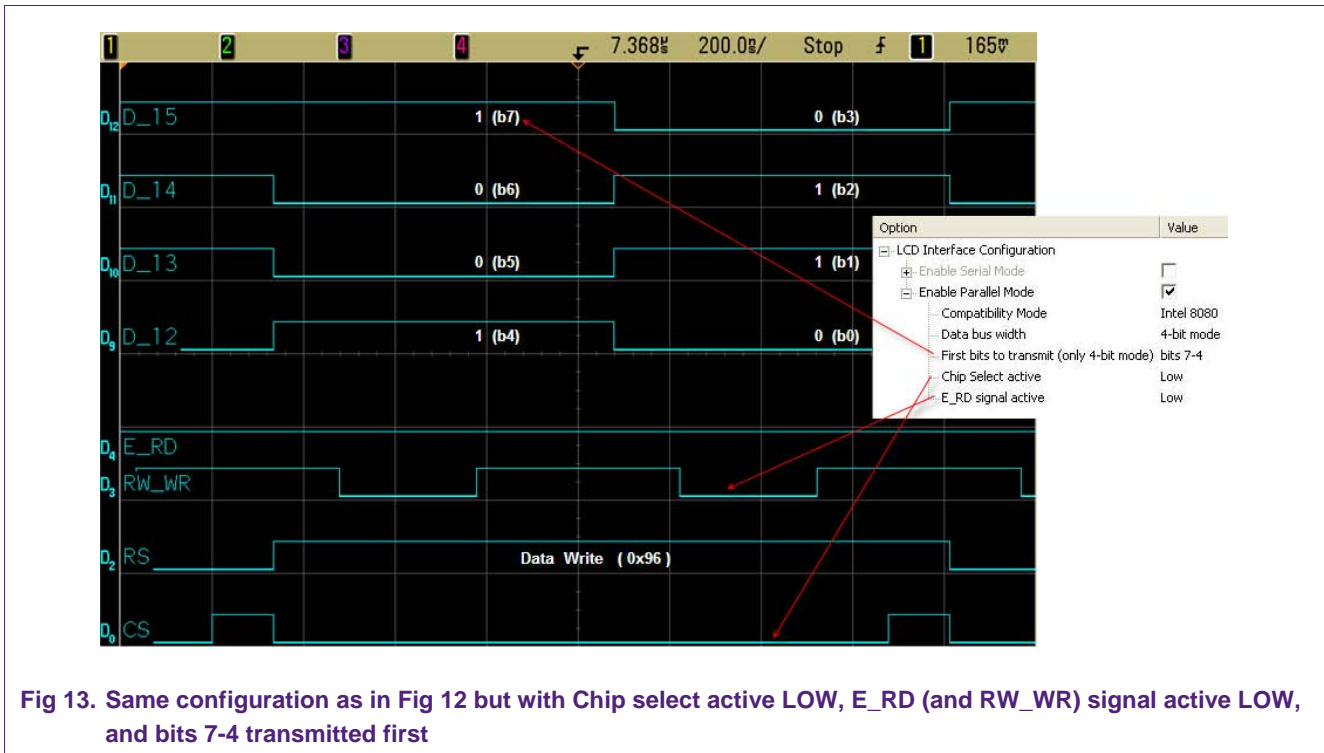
1 2 3 4 7.368µs 200.0µs/ Stop 1 165mV

D12 D_15
1 (b7)
0 (b3)

D11 D_14
0 (b6)
1 (b2)

D10 D_13
0 (b5)
1 (b1)

D9 D_12
1 (b4)
0 (b0)

D4 E_RD
D3 RW_WR
D2 RS
Data Write (0x96)
D0 CS

| Option | Value |
|---|---|
| LCD Interface Configuration | |
| Enable Serial Mode | |
| Enable Parallel Mode | ☑ |
| Compatibility Mode | Intel 8080 |
| Data bus width | 4-bit mode |
| First bits to transmit (only 4-bit mode) | bits 7-4 |
| Chip Select active | Low |
| E_RD signal active | Low |

Fig 13. Same configuration as in Fig 12 but with Chip select active LOW, E_RD (and RW_WR) signal active LOW, and bits 7-4 transmitted first